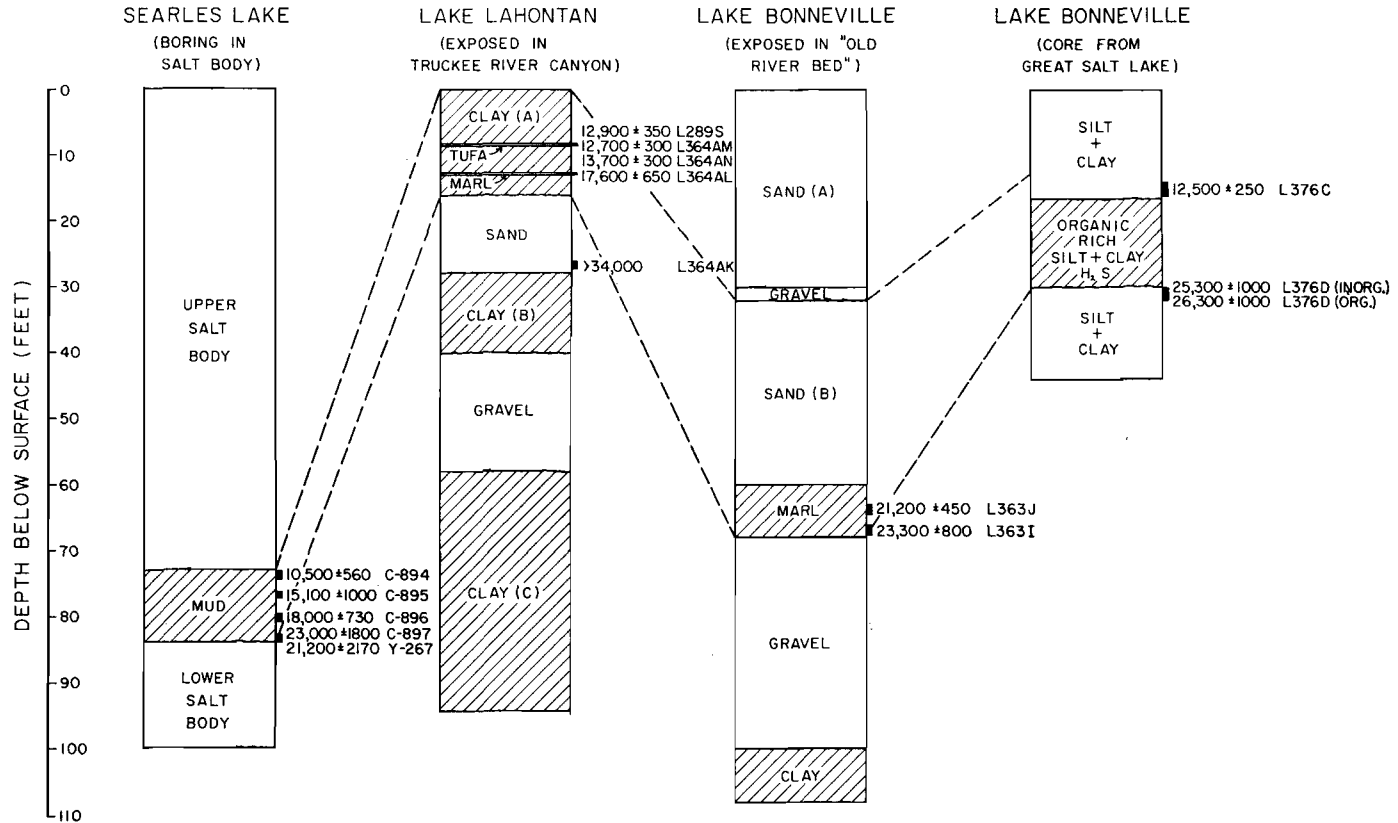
SEARLES LAKE
(BORING IN SALT BODY)

LAKE LAHONTAN
(EXPOSED IN TRUCKEE RIVER CANYON)

LAKE BONNEVILLE
(EXPOSED IN "OLD RIVER BED")

LAKE BONNEVILLE
(CORE FROM GREAT SALT LAKE)

DEPTH BELOW SURFACE (FEET)

0
10
20
30
40
50
60
70
80
90
100
110

UPPER SALT BODY

MUD

LOWER SALT BODY

10,500 ± 560 C-894
15,100 ± 1000 C-895
18,000 ± 730 C-896
23,000 ± 1800 C-897
21,200 ± 2170 Y-267

CLAY (A)
TUFA
MARL
SAND
CLAY (B)
GRAVEL
CLAY (C)

12,900 ± 350 L289S
12,700 ± 300 L364AM
13,700 ± 300 L364AN
17,600 ± 650 L364AL
>34,000 L364AK

SAND (A)
GRAVEL
SAND (B)
MARL
GRAVEL
CLAY

21,200 ± 450 L363J
23,300 ± 800 L363I

SILT + CLAY
ORGANIC RICH SILT + CLAY $H_2S$
SILT + CLAY

12,500 ± 250 L376C
25,300 ± 1000 L376D (INORG.)
26,300 ± 1000 L376D (ORG.)